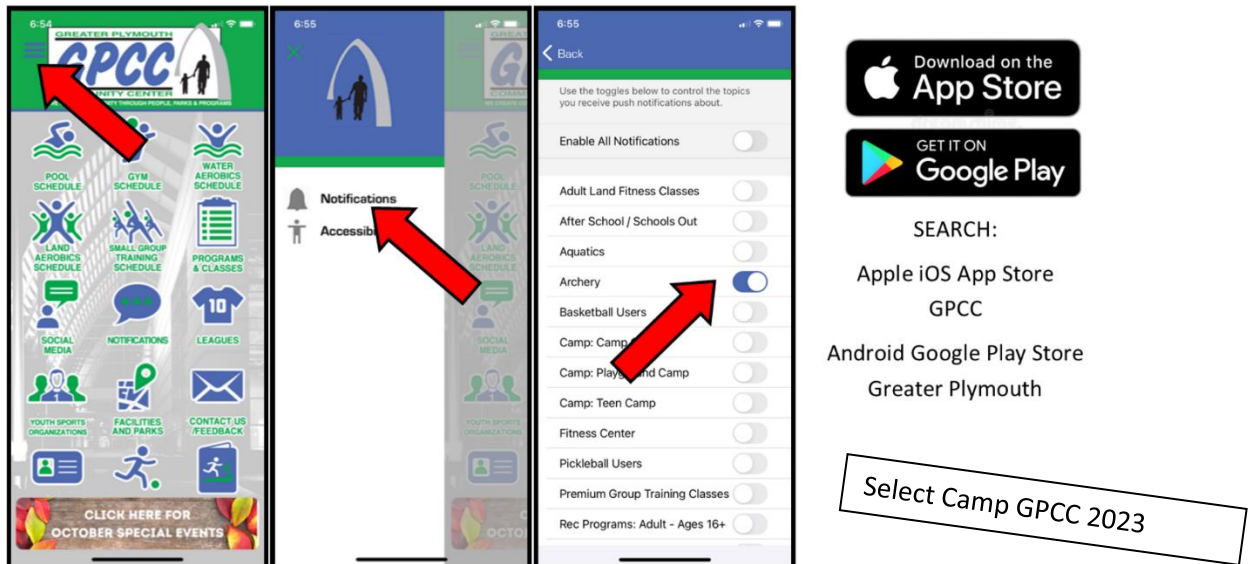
6:54

GREATER PLYMOUTH

GPCC

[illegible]MUNITY CENTER

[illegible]TY THROUGH PEOPLE, PARKS & PROGRAMS

POOL SCHEDULE

GYM SCHEDULE

WATER AEROBICS SCHEDULE

LAND AEROBICS SCHEDULE

SMALL GROUP TRAINING SCHEDULE

PROGRAMS & CLASSES

SOCIAL MEDIA

NOTIFICATIONS

10

LEAGUES

YOUTH SPORTS ORGANIZATIONS

FACILITIES AND PARKS

CONTACT US /FEEDBACK

CLICK HERE FOR OCTOBER SPECIAL EVENTS

6:55

Notifications

Accessib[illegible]

6:55

Back

Use the toggles below to control the topics you receive push notifications about.

Enable All Notifications

Adult Land Fitness Classes

After School / Schools Out

Aquatics

Archery

Basketball Users

Camp: Camp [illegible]

Camp: Playg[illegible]nd Camp

Camp: Teen Camp

Fitness Center

Pickleball Users

Premium Group Training Classes

Rec Programs: Adult - Ages 16+

Download on the App Store

GET IT ON Google Play

SEARCH:

Apple iOS App Store GPCC

Android Google Play Store Greater Plymouth

Select Camp GPCC 2023